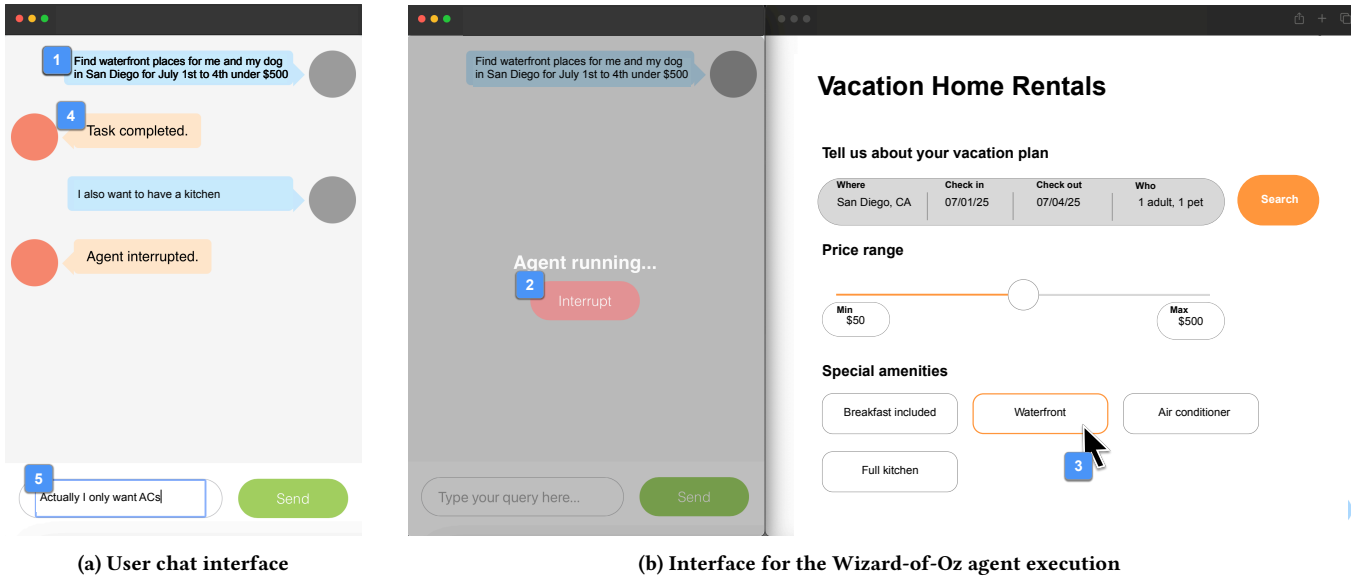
1 Find waterfront places for me and my dog in San Diego for July 1st to 4th under $500

4 Task completed.

I also want to have a kitchen

Agent interrupted.

5 Actually I only want ACs

Send

(a) User chat interface

Find waterfront places for me and my dog in San Diego for July 1st to 4th under $500

Agent running...

2 Interrupt

Type your query here...

Send

Vacation Home Rentals

Tell us about your vacation plan

| Where | Check in | Check out | Who |
|---|---|---|---|
| San Diego, CA | 07/01/25 | 07/04/25 | 1 adult, 1 pet |

Search

Price range

Min $50

Max $500

Special amenities

Breakfast included

Waterfront

Air conditioner

Full kitchen

3

(b) Interface for the Wizard-of-Oz agent execution